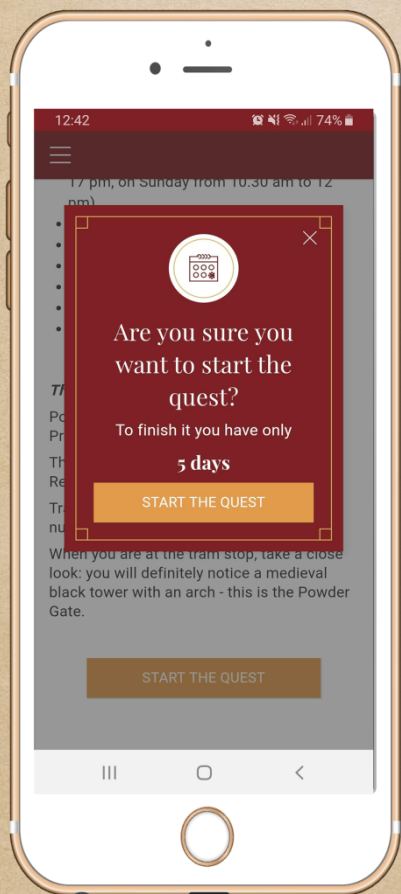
12:42

74%

17 pm, on Sunday from 10.30 am to 12 pm)

Th

Po

Pr

Th

Re

Tr

nu

Are you sure you want to start the quest?

To finish it you have only

5 days

START THE QUEST

When you are at the tram stop, take a close look: you will definitely notice a medieval black tower with an arch - this is the Powder Gate.

START THE QUEST